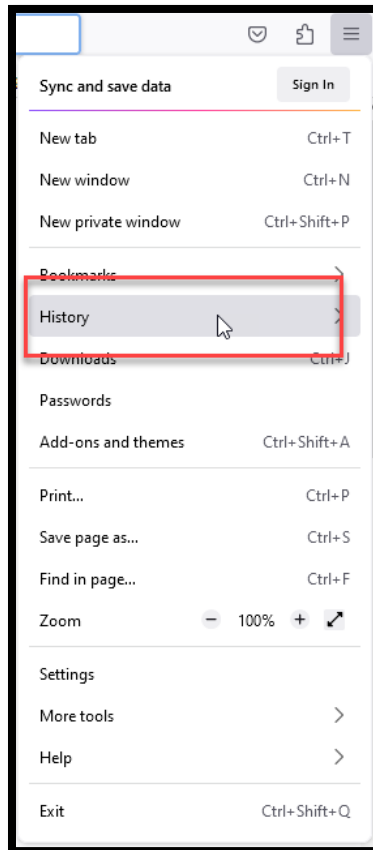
Sync and save data
Sign In

New tab Ctrl+T
New window Ctrl+N
New private window Ctrl+Shift+P

Bookmarks
History
Downloads Ctrl+J
Passwords
Add-ons and themes Ctrl+Shift+A

Print... Ctrl+P
Save page as... Ctrl+S
Find in page... Ctrl+F
Zoom − 100% +

Settings
More tools
Help

Exit Ctrl+Shift+Q